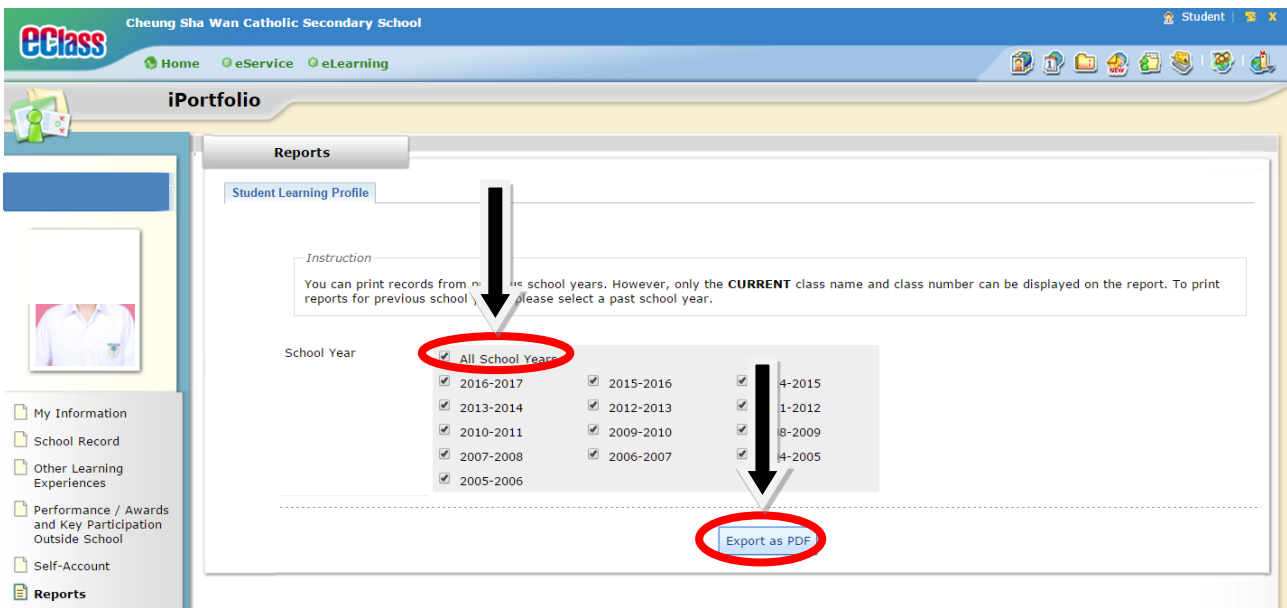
eClass

Cheung Sha Wan Catholic Secondary School

Student | X

Home eService eLearning

iPortfolio

Reports

Student Learning Profile

Instruction

You can print records from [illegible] school years. However, only the **CURRENT** class name and class number can be displayed on the report. To print reports for previous school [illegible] please select a past school year.

School Year

All School Years

| | | |
|---|---|---|
| 2016-2017 | 2015-2016 | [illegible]4-2015 |
| 2013-2014 | 2012-2013 | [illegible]1-2012 |
| 2010-2011 | 2009-2010 | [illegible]8-2009 |
| 2007-2008 | 2006-2007 | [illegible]4-2005 |
| 2005-2006 | | |

Export as PDF

My Information

School Record

Other Learning Experiences

Performance / Awards and Key Participation Outside School

Self-Account

Reports